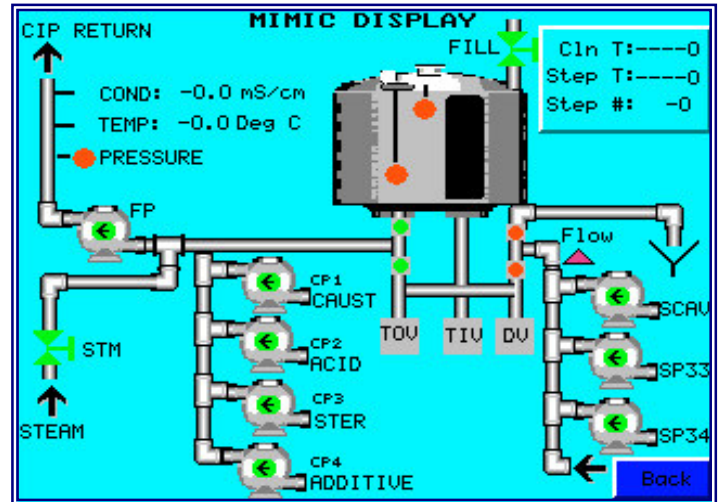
MIMIC DISPLAY

CIP RETURN

FILL

Cln T:----0
Step T:----0
Step #: -0

COND: -0.0 mS/cm
TEMP: -0.0 Deg C
PRESSURE

FP

Flow

CP1
CAUST

CP2
ACID

CP3
STER

CP4
ADDITIVE

STM

STEAM

TOV
TIV
DV

SCAV
SP33
SP34

Back